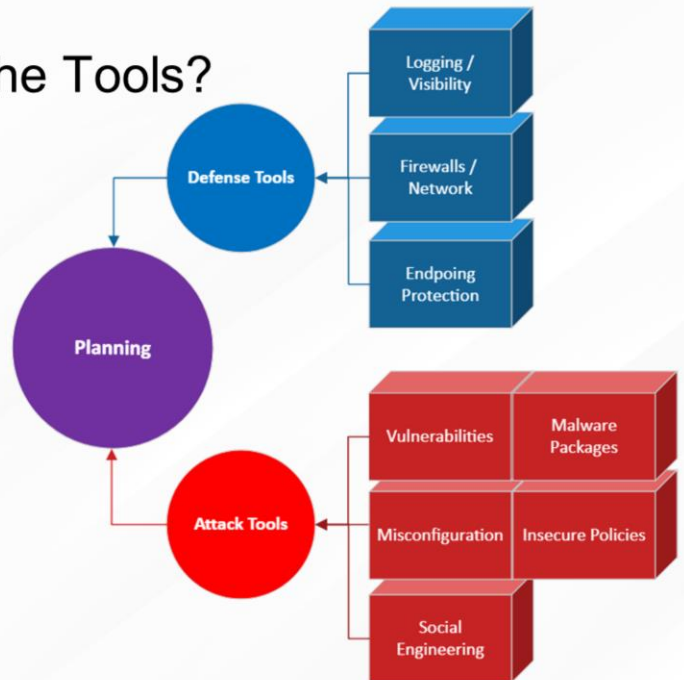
he Tools?

Logging / Visibility

Firewalls / Network

Endpoing Protection

Defense Tools

Planning

Vulnerabilities

Malware Packages

Misconfiguration

Insecure Policies

Attack Tools

Social Engineering